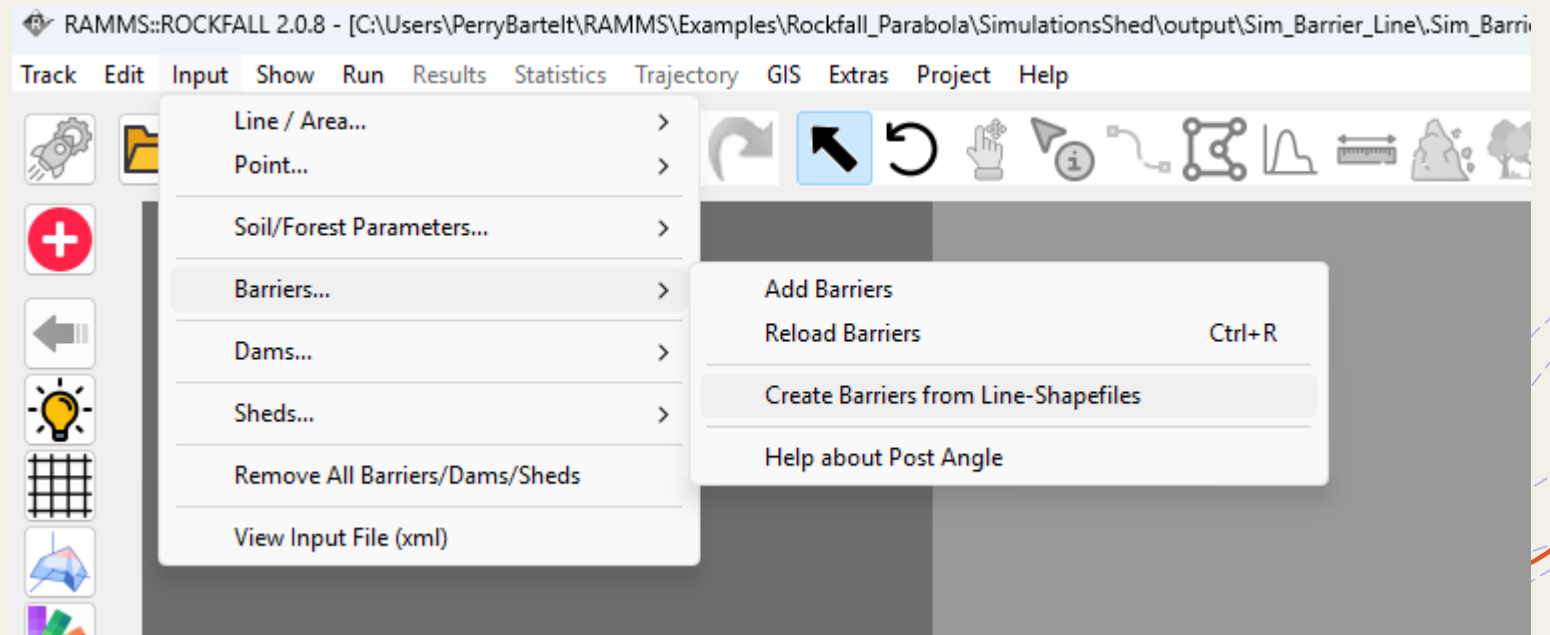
RAMMS::ROCKFALL 2.0.8 - [C:\Users\PerryBartelt\RAMMS\Examples\Rockfall_Parabola\SimulationsShed\output\Sim_Barrier_Line\.Sim_Barri

Track Edit Input Show Run Results Statistics Trajectory GIS Extras Project Help

Line / Area...
Point...
Soil/Forest Parameters...
Barriers...
Dams...
Sheds...
Remove All Barriers/Dams/Sheds
View Input File (xml)

Add Barriers
Reload Barriers Ctrl+R
Create Barriers from Line-Shapefiles
Help about Post Angle